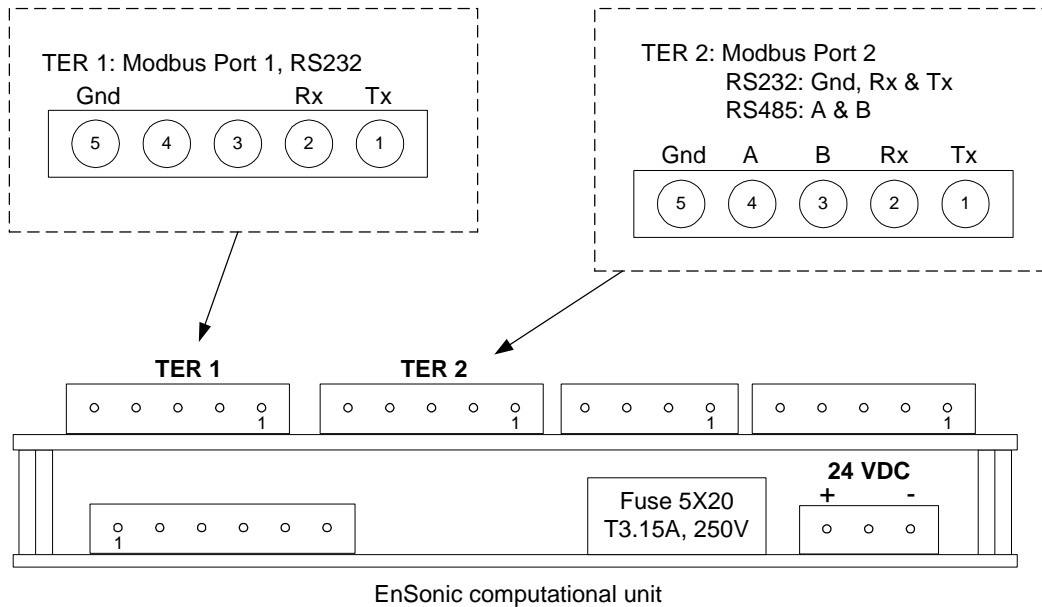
TER 1: Modbus Port 1, RS232

Gnd Rx Tx

5 4 3 2 1

TER 2: Modbus Port 2
RS232: Gnd, Rx & Tx
RS485: A & B

Gnd A B Rx Tx

5 4 3 2 1

TER 1

TER 2

1

1

1

1

24 VDC

+ -

Fuse 5X20
T3.15A, 250V

1

EnSonic computational unit